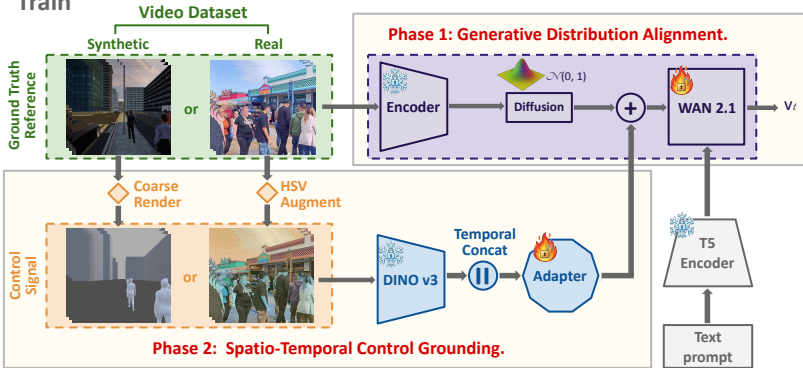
Train

Video Dataset

Synthetic

Real

Ground Truth Reference

or

Phase 1: Generative Distribution Alignment.

Encoder

$\mathcal{N}(0, 1)$

Diffusion

+

WAN 2.1

$v_t$

Coarse Render

HSV Augment

Control Signal

or

DINO v3

Temporal Concat

Adapter

T5 Encoder

Text prompt

Phase 2: Spatio-Temporal Control Grounding.